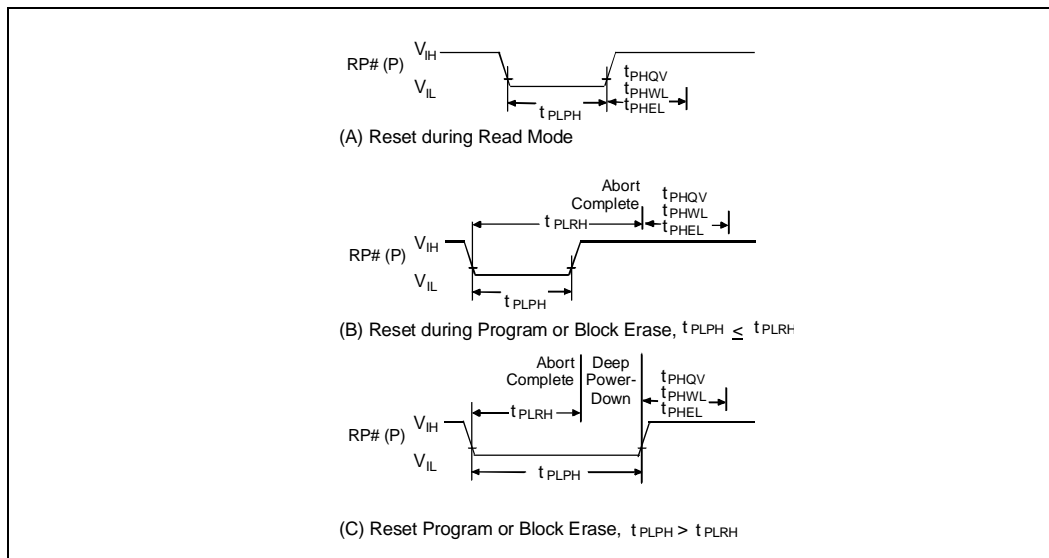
RP# (P) $V_{IH}$
$V_{IL}$
$t_{PHQV}$
$t_{PHWL}$
$t_{PHEL}$
$t_{PLPH}$
(A) Reset during Read Mode

Abort Complete
$t_{PHQV}$
$t_{PHWL}$
$t_{PHEL}$
$t_{PLRH}$
RP# (P) $V_{IH}$
$V_{IL}$
$t_{PLPH}$
(B) Reset during Program or Block Erase, $t_{PLPH} \leq t_{PLRH}$

Abort Complete
Deep Power-Down
$t_{PHQV}$
$t_{PHWL}$
$t_{PHEL}$
$t_{PLRH}$
RP# (P) $V_{IH}$
$V_{IL}$
$t_{PLPH}$

(C) Reset Program or Block Erase, $t_{PLPH} > t_{PLRH}$